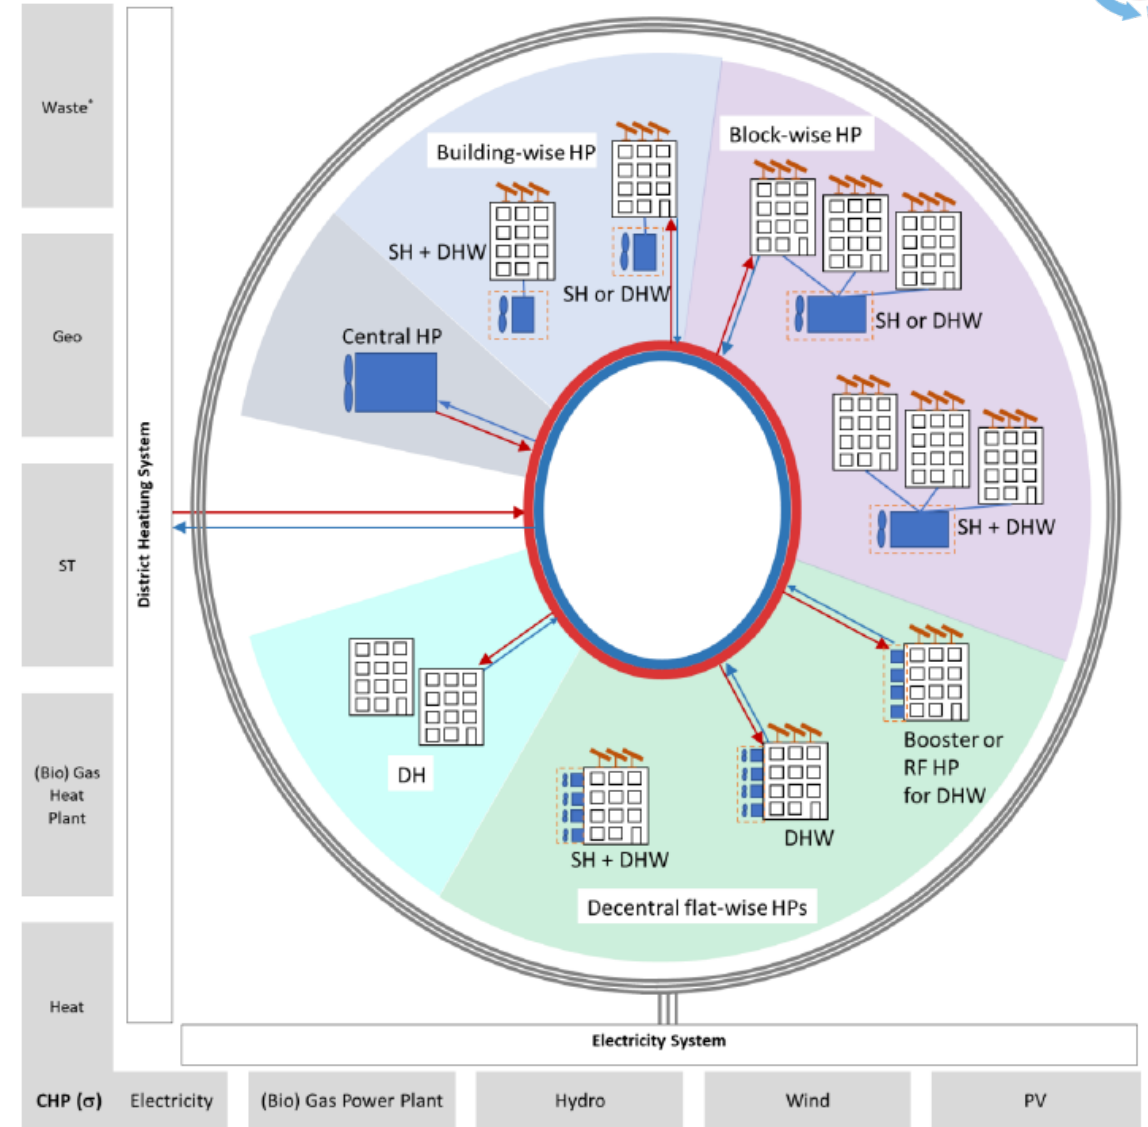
Waste*

Geo

ST

(Bio) Gas Heat Plant

Heat

District Heatiung System

Building-wise HP

Block-wise HP

SH + DHW

SH or DHW

SH or DHW

Central HP

SH + DHW

DH

Booster or RF HP for DHW

DHW

SH + DHW

Decentral flat-wise HPs

Electricity System

CHP (σ)

Electricity

(Bio) Gas Power Plant

Hydro

Wind

PV